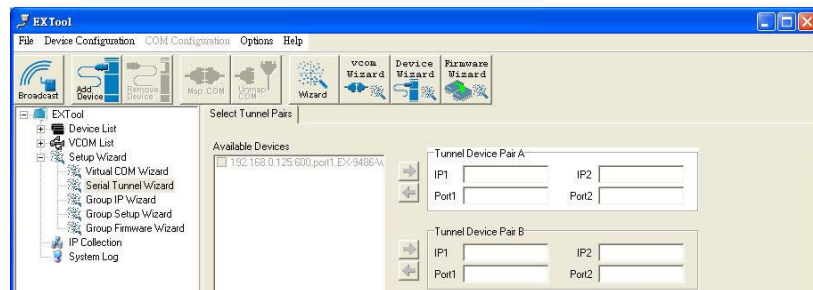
EXTool

File Device Configuration COM Configuration Options Help

Broadcast Add Device Remove Device Map COM Unmap COM Wizard VCOM Wizard Device Wizard Firmware Wizard

EXTool
Device List
VCOM List
Setup Wizard
Virtual COM Wizard
Serial Tunnel Wizard
Group IP Wizard
Group Setup Wizard
Group Firmware Wizard
IP Collection
System Log

Select Tunnel Pairs

Available Devices
192.168.0.125:600,port1,EX-9486-W

Tunnel Device Pair A
IP1 IP2
Port1 Port2

Tunnel Device Pair B
IP1 IP2
Port1 Port2